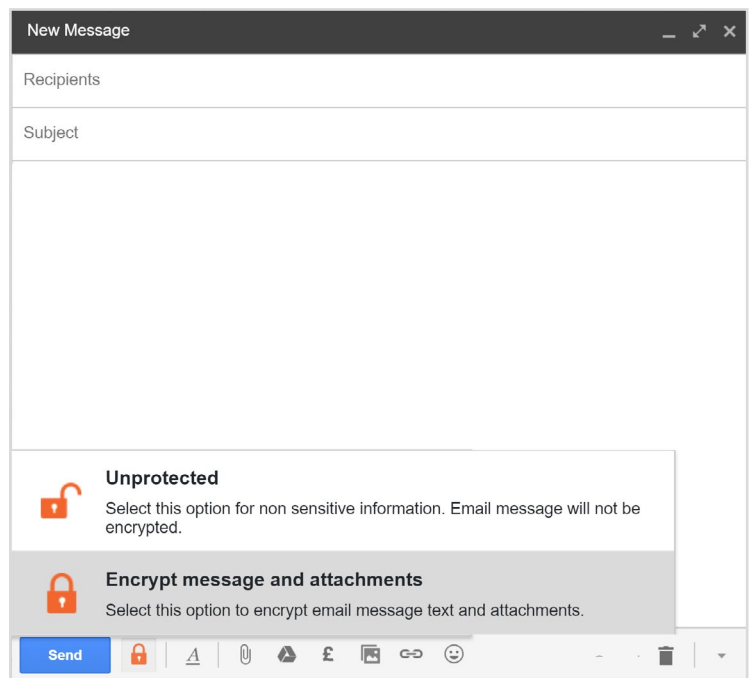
New Message

Recipients

Subject

Unprotected

Select this option for non sensitive information. Email message will not be encrypted.

Encrypt message and attachments

Select this option to encrypt email message text and attachments.

Send